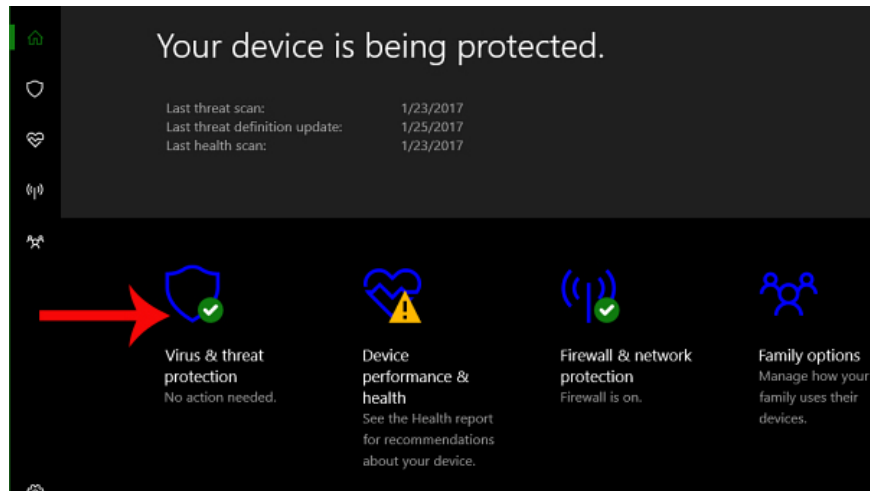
Your device is being protected.

| | |
|---|---|
| Last threat scan: | 1/23/2017 |
| Last threat definition update: | 1/25/2017 |
| Last health scan: | 1/23/2017 |

Virus & threat protection
No action needed.

Device performance & health
See the Health report for recommendations about your device.

Firewall & network protection
Firewall is on.

Family options
Manage how your family uses their devices.